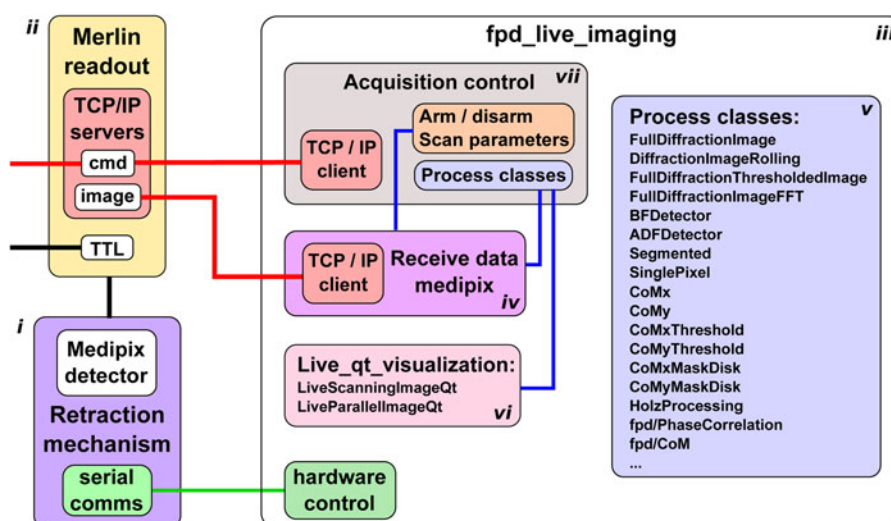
ii

Merlin readout

TCP/IP servers

cmd

image

TTL

i

Medipix detector

Retraction mechanism

serial comms

fpd_live_imaging

iii

Acquisition control

vii

Arm / disarm
Scan parameters

TCP / IP client

Process classes

TCP / IP client

Receive data medipix

iv

Live_qt_visualization:
LiveScanningImageQt
LiveParallelImageQt

vi

hardware control

Process classes:

v

FullDiffractionImage
DiffractionImageRolling
FullDiffractionThresholdedImage
FullDiffractionImageFFT
BFDetector
ADFDetector
Segmented
SinglePixel
CoMx
CoMy
CoMxThreshold
CoMyThreshold
CoMxMaskDisk
CoMyMaskDisk
HolzProcessing
fpd/PhaseCorrelation
fpd/CoM
...